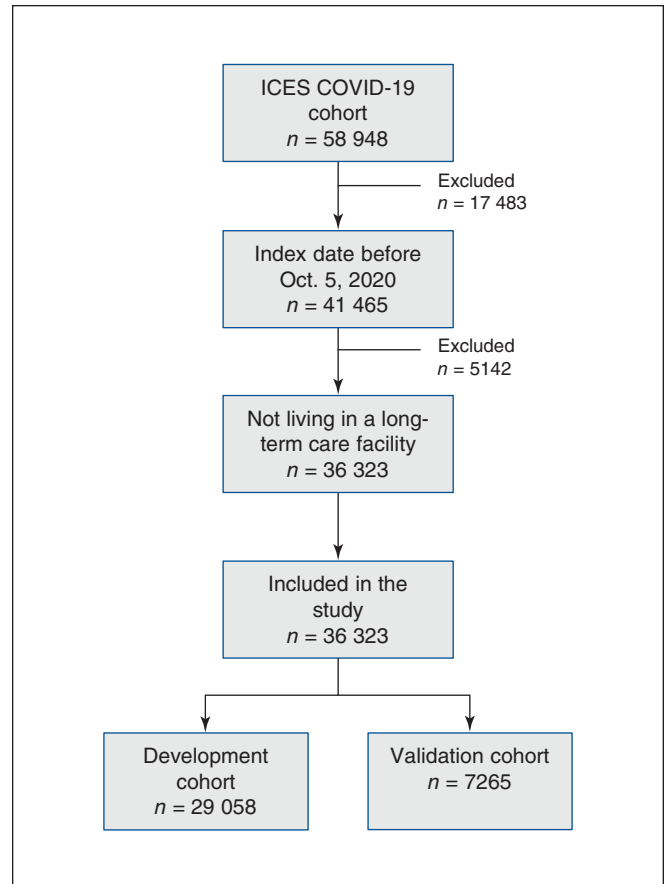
ICES COVID-19 cohort
$n$ = 58 948

Excluded
$n$ = 17 483

Index date before Oct. 5, 2020
$n$ = 41 465

Excluded
$n$ = 5142

Not living in a long-term care facility
$n$ = 36 323

Included in the study
$n$ = 36 323

Development cohort
$n$ = 29 058

Validation cohort
$n$ = 7265